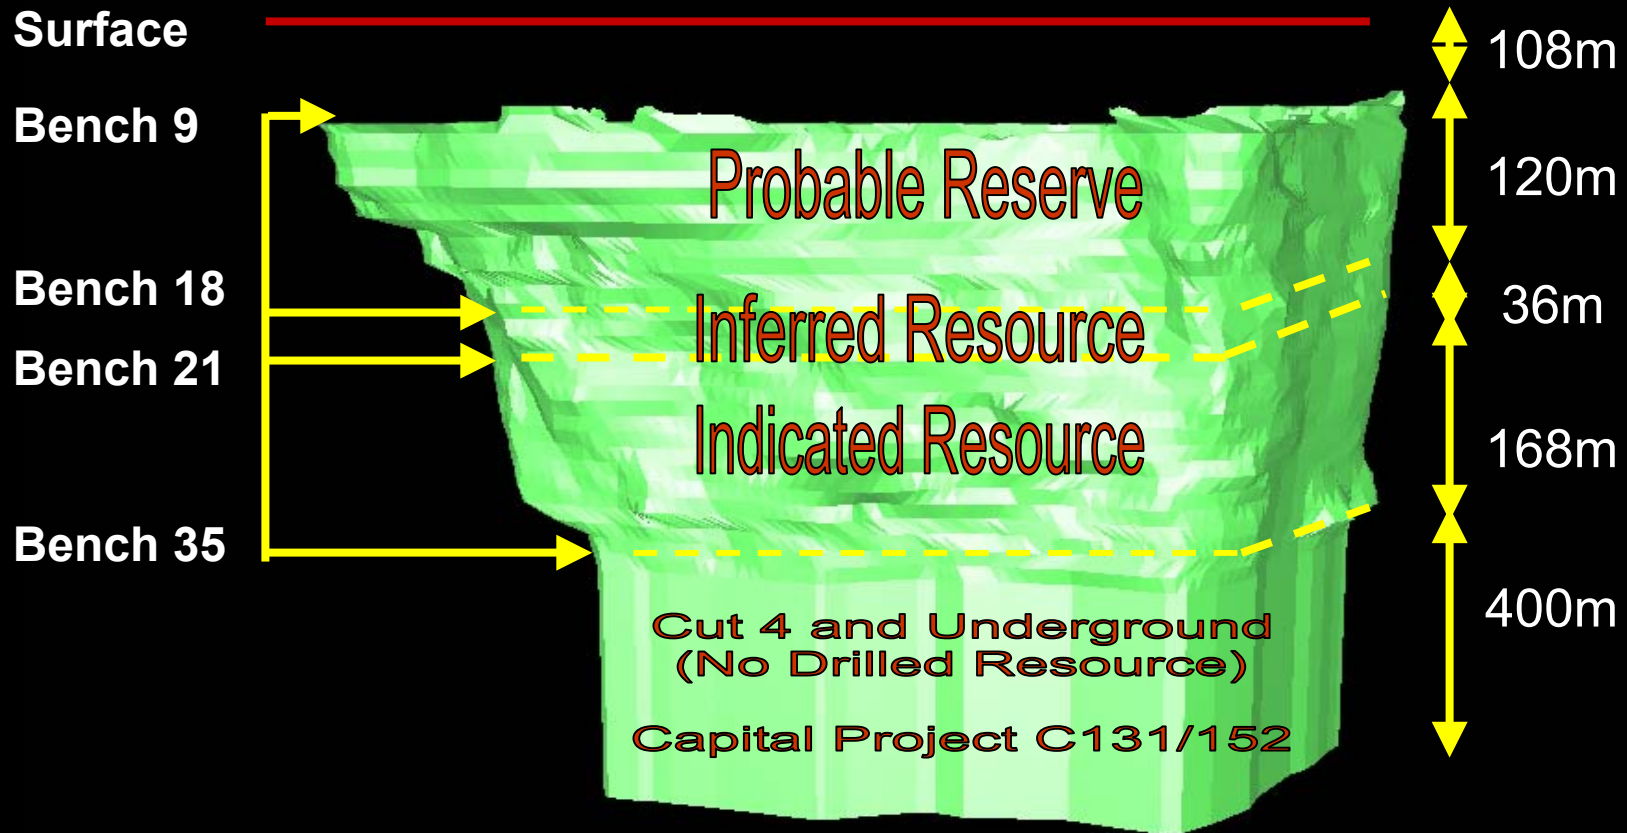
Surface

108m

Bench 9

Probable Reserve

120m

Bench 18

Inferred Resource

36m

Bench 21

Indicated Resource

168m

Bench 35

Cut 4 and Underground (No Drilled Resource)

400m

Capital Project C131/152